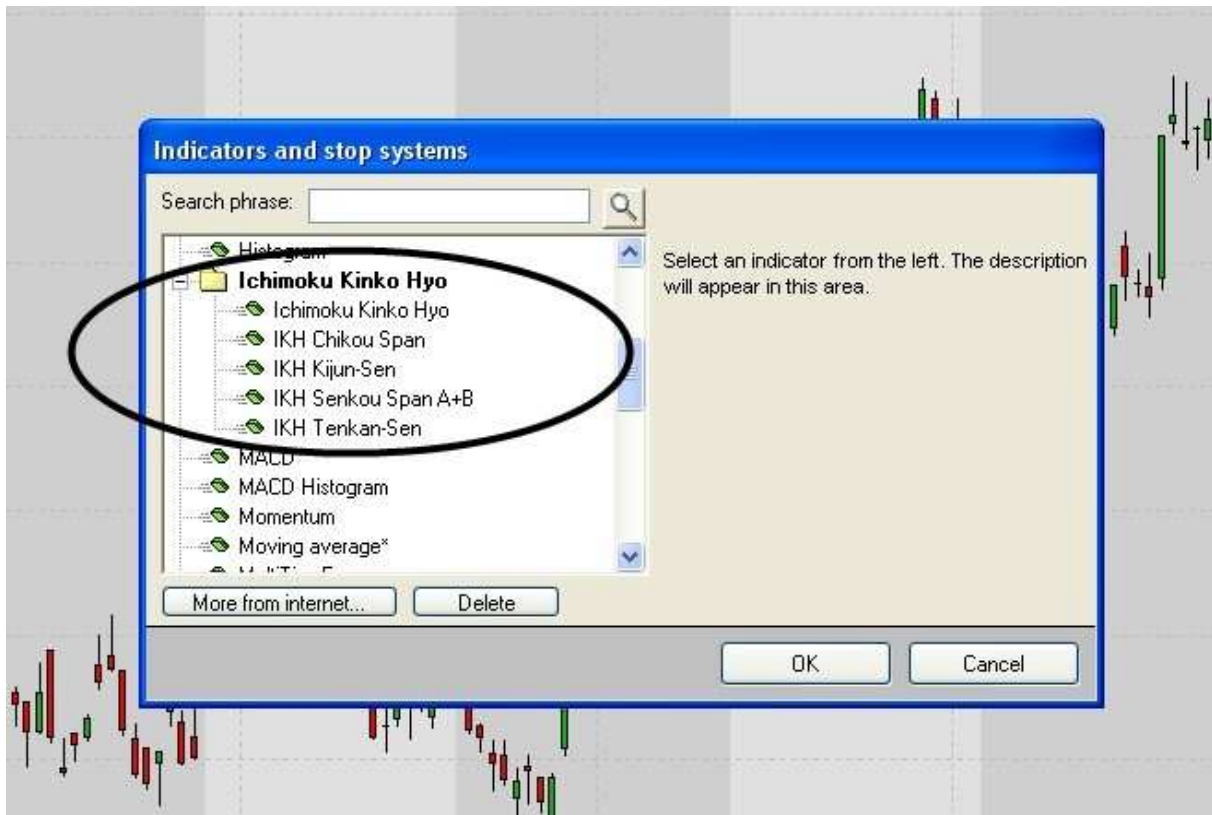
Indicators and stop systems

Search phrase:

Histogram
Ichimoku Kinko Hyo
Ichimoku Kinko Hyo
IKH Chikou Span
IKH Kijun-Sen
IKH Senkou Span A+B
IKH Tenkan-Sen
MACD
MACD Histogram
Momentum
Moving average*
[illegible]

Select an indicator from the left. The description will appear in this area.

More from internet...
Delete

OK
Cancel